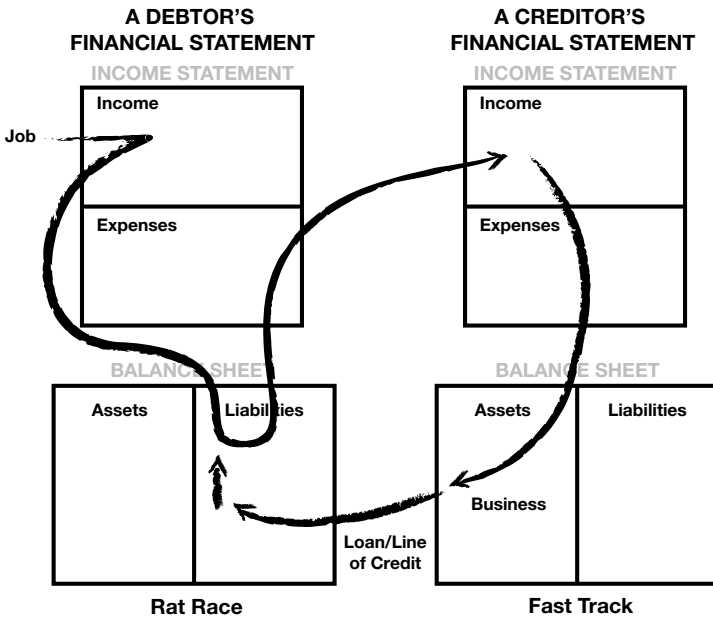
A DEBTOR'S FINANCIAL STATEMENT

INCOME STATEMENT

Income

Job

Expenses

BALANCE SHEET

Assets

Liabilities

Rat Race

A CREDITOR'S FINANCIAL STATEMENT

INCOME STATEMENT

Income

Expenses

BALANCE SHEET

Assets

Liabilities

Business

Loan/Line of Credit

Fast Track